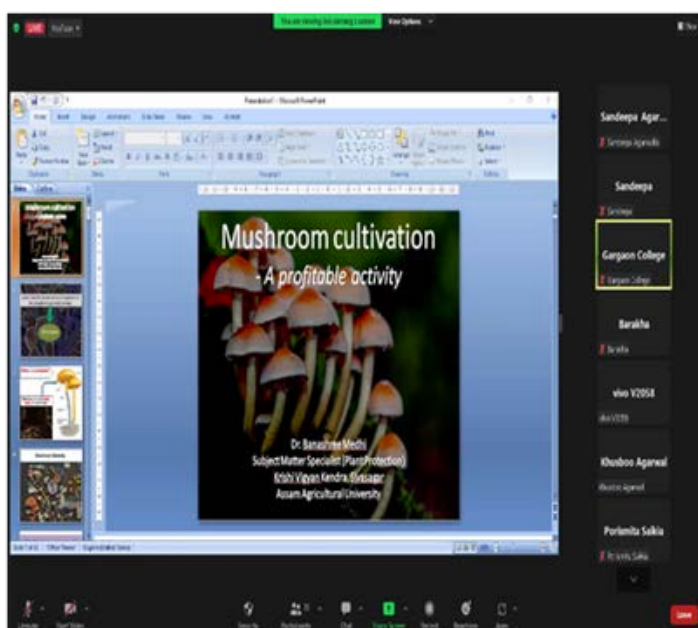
LIVE YouTube

You are viewing lists sharing screen View Options

Presentation1 - Microsoft PowerPoint

Mushroom cultivation

- A profitable activity

Dr. Banashree Medhi
Subject Matter Specialist (Plant Protection)
Krishi Vigyan Kendra, Sivasagar
Assam Agricultural University

Sandeepa Agar...
Sandeepa Agarwalla

Sandeepa
Sandeepa

Gargaon College
Gargaon College

Barakha
Barakha

vivo V2058
vivo V2058

Khusboo Agarwal
Khusboo Agarwal

Porismita Saikia
Porismita Saikia

Leave